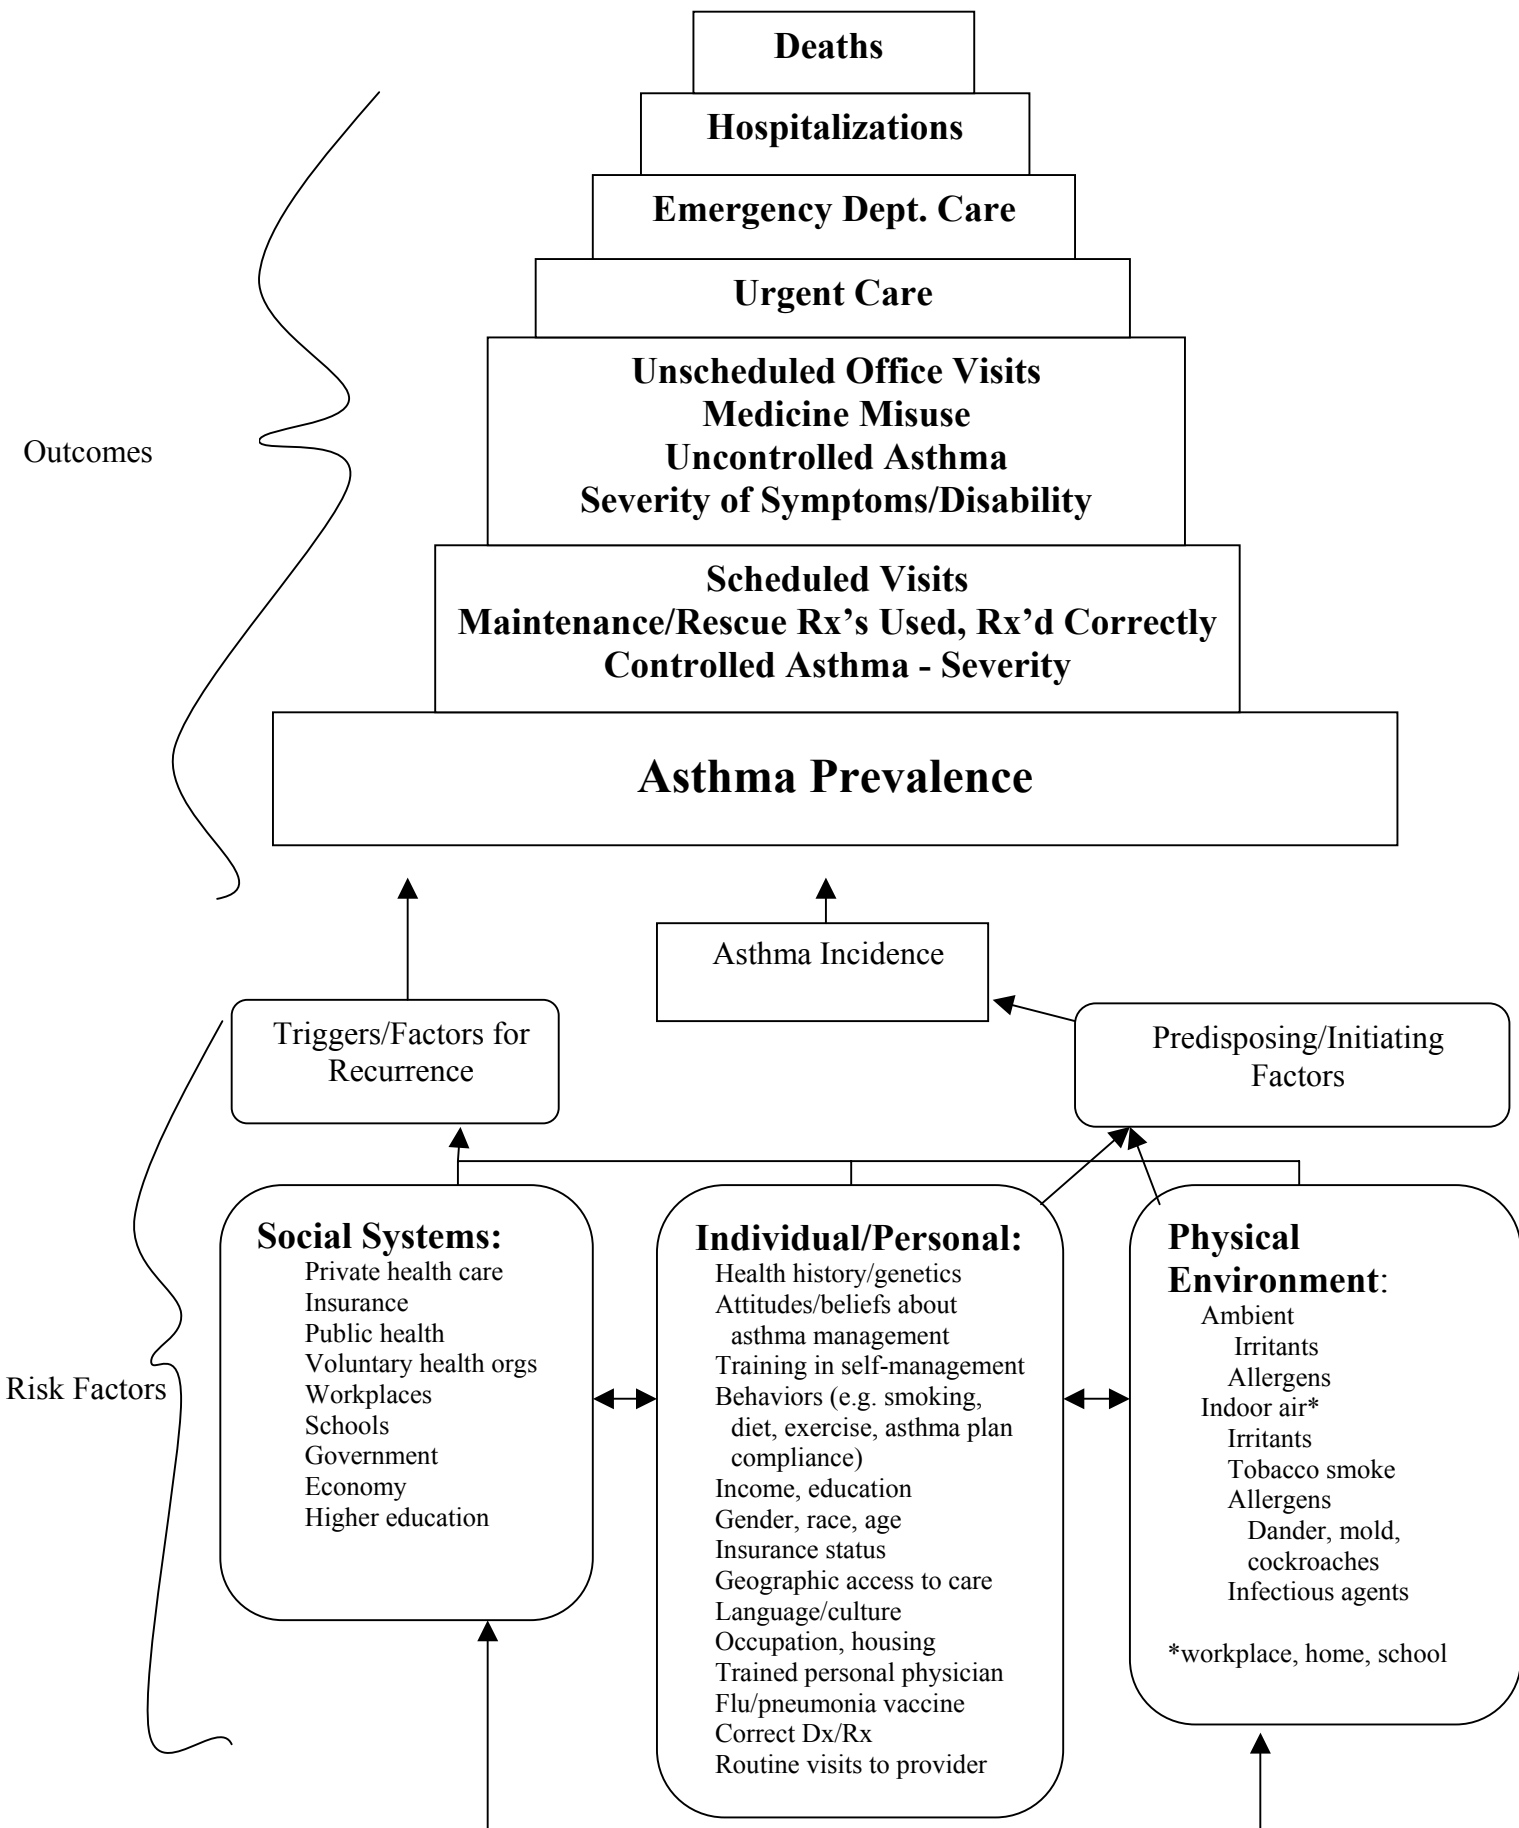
Deaths

Hospitalizations

Emergency Dept. Care

Urgent Care

Unscheduled Office Visits
Medicine Misuse
Uncontrolled Asthma
Severity of Symptoms/Disability

Scheduled Visits
Maintenance/Rescue Rx's Used, Rx'd Correctly
Controlled Asthma - Severity

Asthma Prevalence

Outcomes

Asthma Incidence

Triggers/Factors for Recurrence

Predisposing/Initiating Factors

Risk Factors

Social Systems:
Private health care
Insurance
Public health
Voluntary health orgs
Workplaces
Schools
Government
Economy
Higher education

Individual/Personal:
Health history/genetics
Attitudes/beliefs about asthma management
Training in self-management
Behaviors (e.g. smoking, diet, exercise, asthma plan compliance)
Income, education
Gender, race, age
Insurance status
Geographic access to care
Language/culture
Occupation, housing
Trained personal physician
Flu/pneumonia vaccine
Correct Dx/Rx
Routine visits to provider

Physical Environment:
Ambient
Irritants
Allergens
Indoor air*
Irritants
Tobacco smoke
Allergens
Dander, mold, cockroaches
Infectious agents

*workplace, home, school